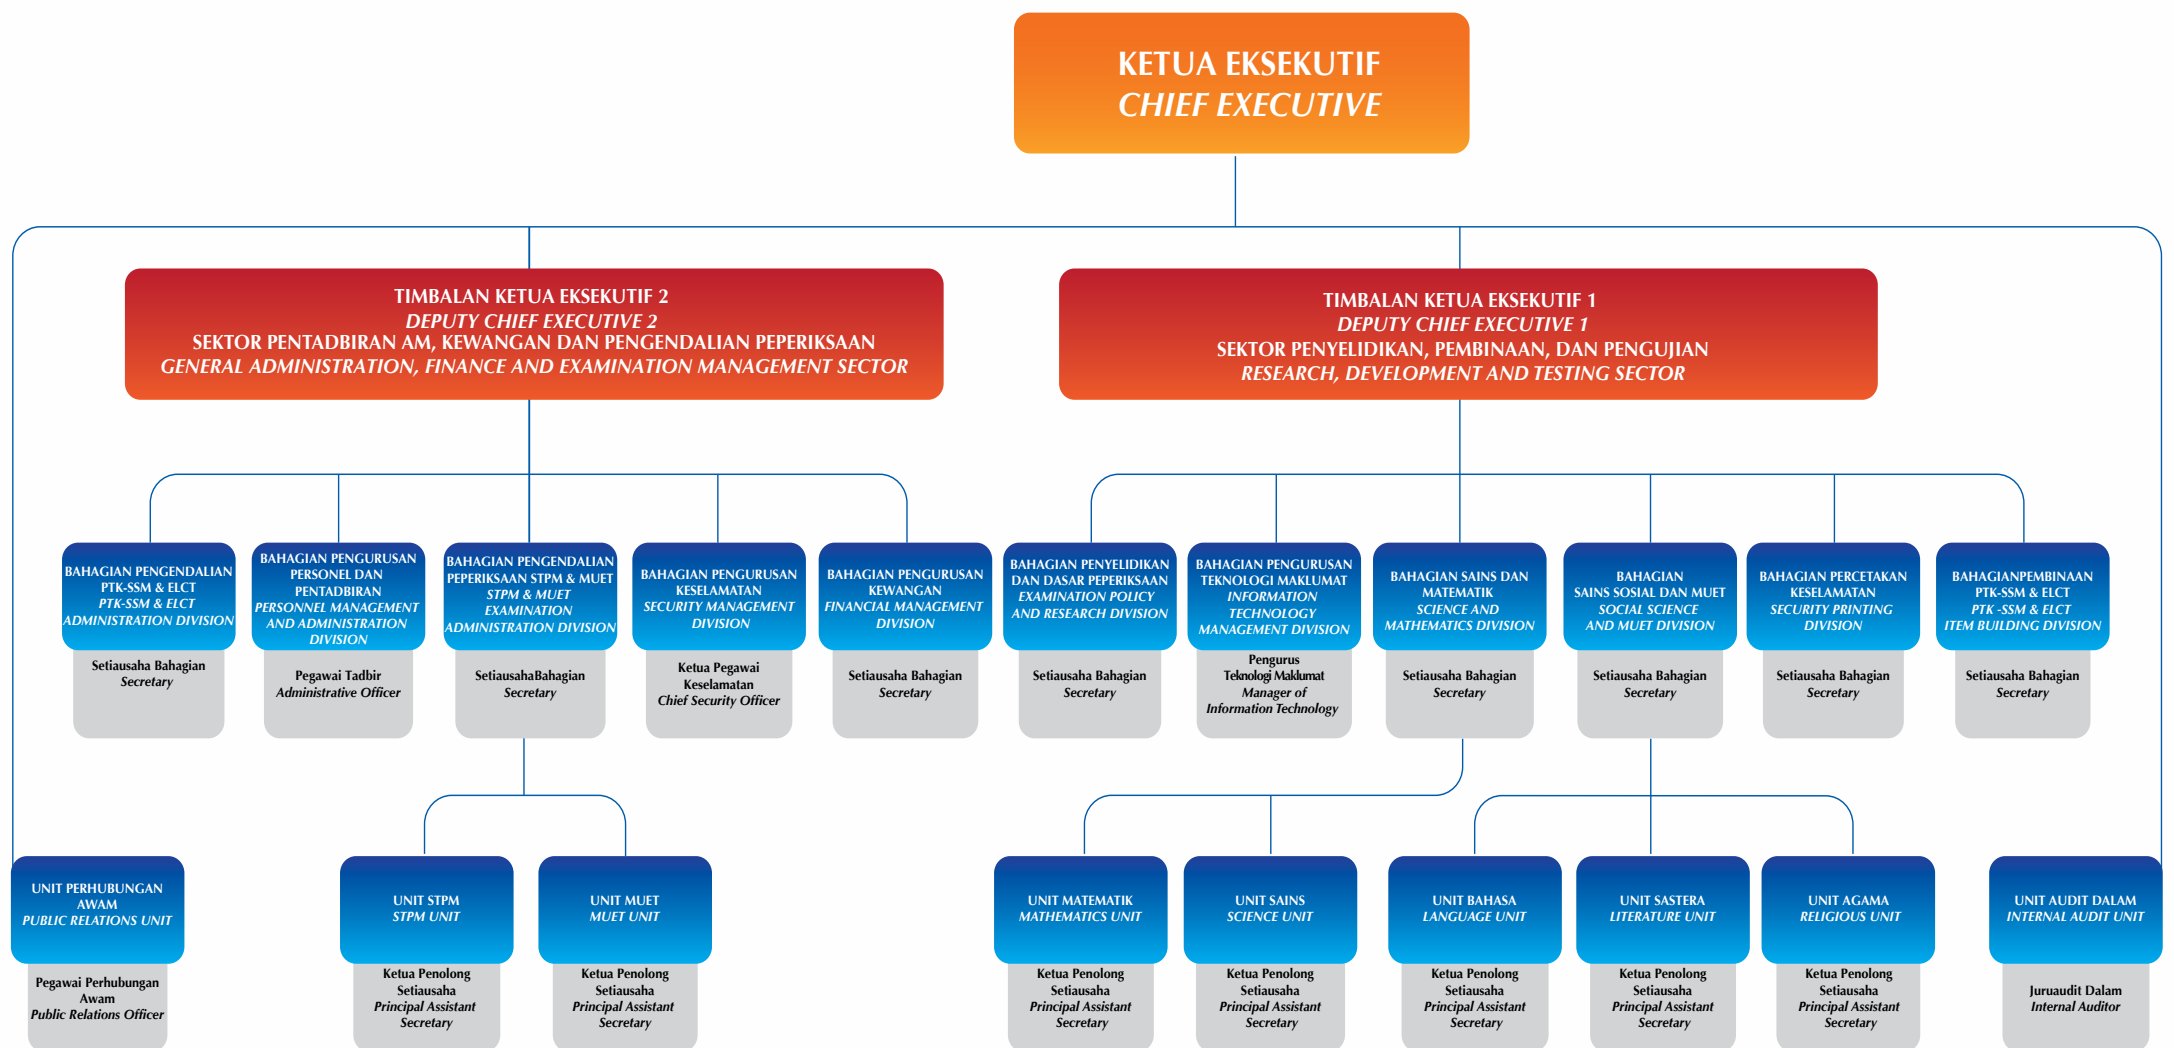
KETUA EKSEKUTIF
CHIEF EXECUTIVE

TIMBALAN KETUA EKSEKUTIF 2
DEPUTY CHIEF EXECUTIVE 2
SEKTOR PENTADBIRAN AM, KEWANGAN DAN PENGENDALIAN PEPERIKSAAN
GENERAL ADMINISTRATION, FINANCE AND EXAMINATION MANAGEMENT SECTOR

TIMBALAN KETUA EKSEKUTIF 1
DEPUTY CHIEF EXECUTIVE 1
SEKTOR PENYELIDIKAN, PEMBINAAN, DAN PENGUJIAN
RESEARCH, DEVELOPMENT AND TESTING SECTOR

BAHAGIAN PENGENDALIAN PTK-SSM & ELCT
PTK-SSM & ELCT ADMINISTRATION DIVISION
Setiausaha Bahagian
Secretary

BAHAGIAN PENGURUSAN PERSONEL DAN PENTADBIRAN
PERSONNEL MANAGEMENT AND ADMINISTRATION DIVISION
Pegawai Tadbir
Administrative Officer

BAHAGIAN PENGENDALIAN PEPERIKSAAN STPM & MUET
STPM & MUET EXAMINATION ADMINISTRATION DIVISION
SetiausahaBahagian
Secretary

BAHAGIAN PENGURUSAN KESELAMATAN
SECURITY MANAGEMENT DIVISION
Ketua Pegawai Keselamatan
Chief Security Officer

BAHAGIAN PENGURUSAN KEWANGAN
FINANCIAL MANAGEMENT DIVISION
Setiausaha Bahagian
Secretary

BAHAGIAN PENYELIDIKAN DAN DASAR PEPERIKSAAN
EXAMINATION POLICY AND RESEARCH DIVISION
Setiausaha Bahagian
Secretary

BAHAGIAN PENGURUSAN TEKNOLOGI MAKLUMAT
INFORMATION TECHNOLOGY MANAGEMENT DIVISION
Pengurus Teknologi Maklumat
Manager of Information Technology

BAHAGIAN SAINS DAN MATEMATIK
SCIENCE AND MATHEMATICS DIVISION
Setiausaha Bahagian
Secretary

BAHAGIAN SAINS SOSIAL DAN MUET
SOCIAL SCIENCE AND MUET DIVISION
Setiausaha Bahagian
Secretary

BAHAGIAN PERCETAKAN KESELAMATAN
SECURITY PRINTING DIVISION
Setiausaha Bahagian
Secretary

BAHAGIANPEMBINAAN PTK-SSM & ELCT
PTK -SSM & ELCT ITEM BUILDING DIVISION
Setiausaha Bahagian
Secretary

UNIT PERHUBUNGAN AWAM
PUBLIC RELATIONS UNIT
Pegawai Perhubungan Awam
Public Relations Officer

UNIT STPM
STPM UNIT
Ketua Penolong Setiausaha
Principal Assistant Secretary

UNIT MUET
MUET UNIT
Ketua Penolong Setiausaha
Principal Assistant Secretary

UNIT MATEMATIK
MATHEMATICS UNIT
Ketua Penolong Setiausaha
Principal Assistant Secretary

UNIT SAINS
SCIENCE UNIT
Ketua Penolong Setiausaha
Principal Assistant Secretary

UNIT BAHASA
LANGUAGE UNIT
Ketua Penolong Setiausaha
Principal Assistant Secretary

UNIT SASTERA
LITERATURE UNIT
Ketua Penolong Setiausaha
Principal Assistant Secretary

UNIT AGAMA
RELIGIOUS UNIT
Ketua Penolong Setiausaha
Principal Assistant Secretary

UNIT AUDIT DALAM
INTERNAL AUDIT UNIT
Juruaudit Dalam
Internal Auditor